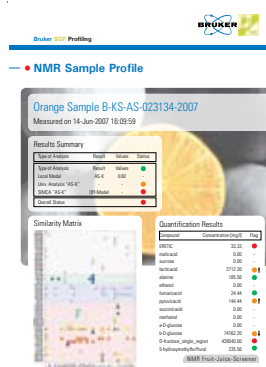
BRUKER

Bruker SGF Profiling

NMR Sample Profile

Orange Sample B-KS-AS-023134-2007

Measured on 14-Jun-2007 18:09:59

Results Summary

| Type of Analysis | Result | Values | Status |
|---|---|---|---|
| Type of Analysis | Result | Values | Status |
| Local Model | AS-K | 0.82 | |
| Univ. Analysis "AS-K" | | | |
| SIMCA "AS-K" | Off-Model | | |
| Overall Status | | | |

Similarity Matrix

Quantification Results

| Compound | Concentration [mg/l] | Flag |
|---|---|---|
| ERETIC | 33.33 | |
| malicacid | 0.00 | |
| sucrose | 0.00 | |
| lacticacid | 2712.20 | |
| alanine | 185.56 | |
| ethanol | 0.00 | |
| fumaricacid | 24.44 | |
| pyruvicacid | 144.44 | |
| succinicacid | 0.00 | |
| methanol | 0.00 | |
| a-D-glucose | 0.00 | |
| b-D-glucose | 74182.20 | |
| D-fructose_single_region | 438540.00 | |
| 5-hydroxymethylfurfural | 235.56 | |

NMR Fruit-Juice-Screener